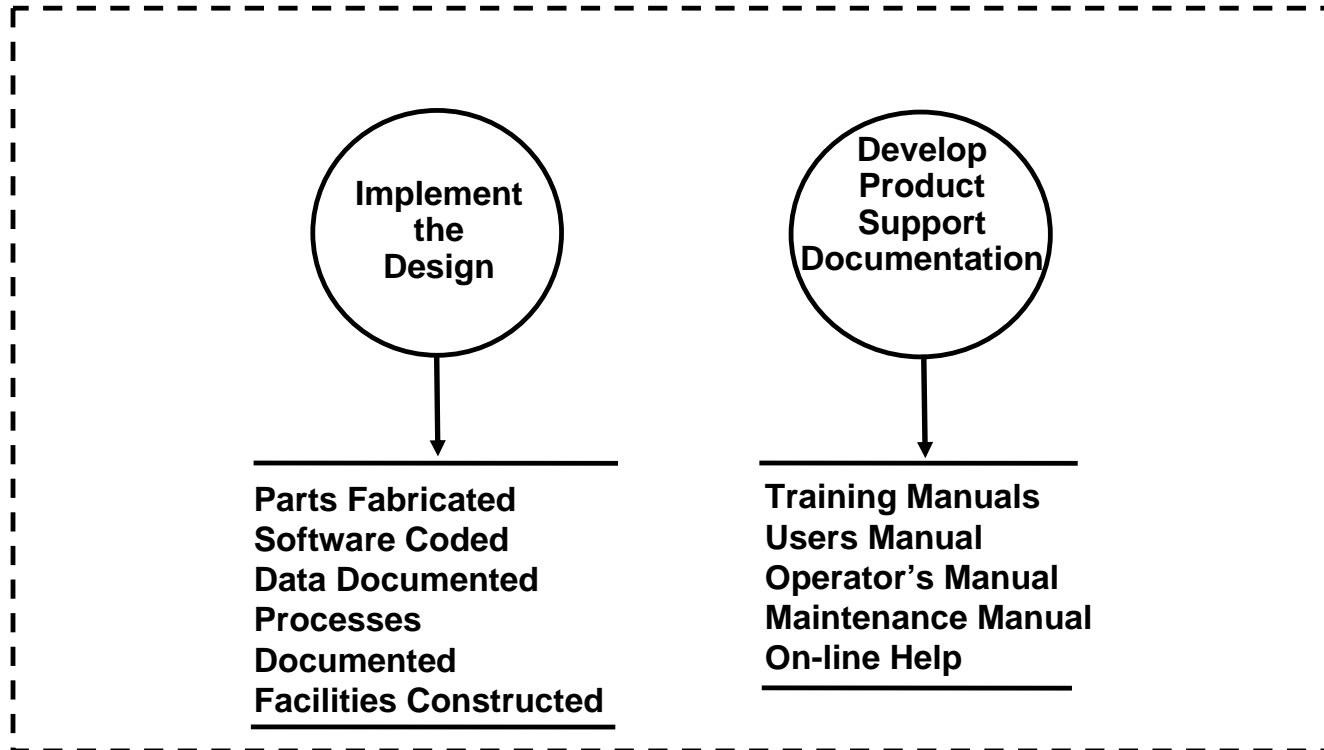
Implement the Design

Develop Product Support Documentation

Parts Fabricated
Software Coded
Data Documented
Processes
Documented
Facilities Constructed

Training Manuals
Users Manual
Operator's Manual
Maintenance Manual
On-line Help